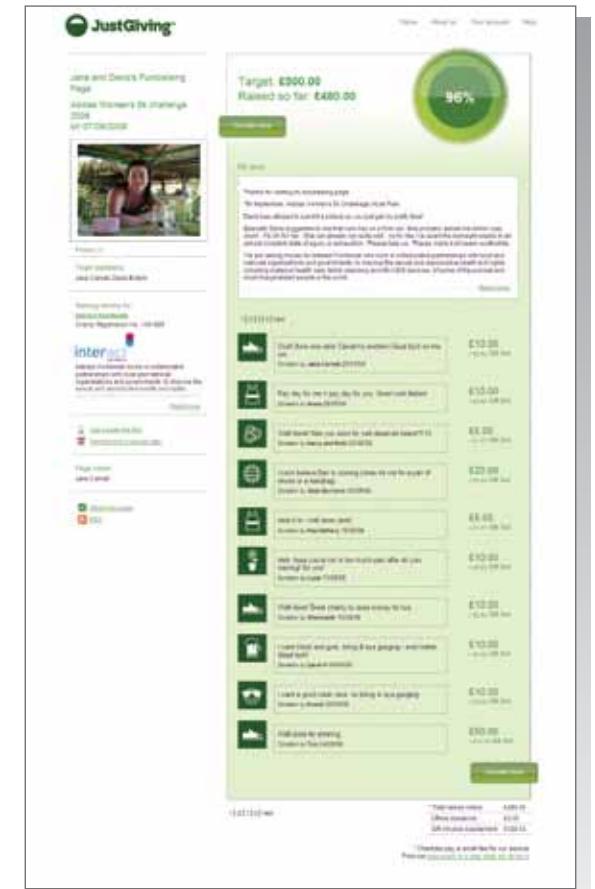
JustGiving

Home About us Your account Help

Jane and Dena's Fundraising Page
Adidas Women's 5k challenge 2008
on 07/09/2008

Target: £500.00
Raised so far: £480.00

96%

Donate now

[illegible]

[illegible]

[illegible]

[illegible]

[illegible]

Interact

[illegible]

Read more

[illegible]

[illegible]

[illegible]

£10.00

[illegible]

£10.00

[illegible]

£5.00

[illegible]

£20.00

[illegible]

£5.00

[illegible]

£10.00

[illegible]

£10.00

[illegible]

£10.00

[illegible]

£10.00

Well done for entering

£50.00

Donate now

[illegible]

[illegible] £480.00

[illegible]

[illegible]